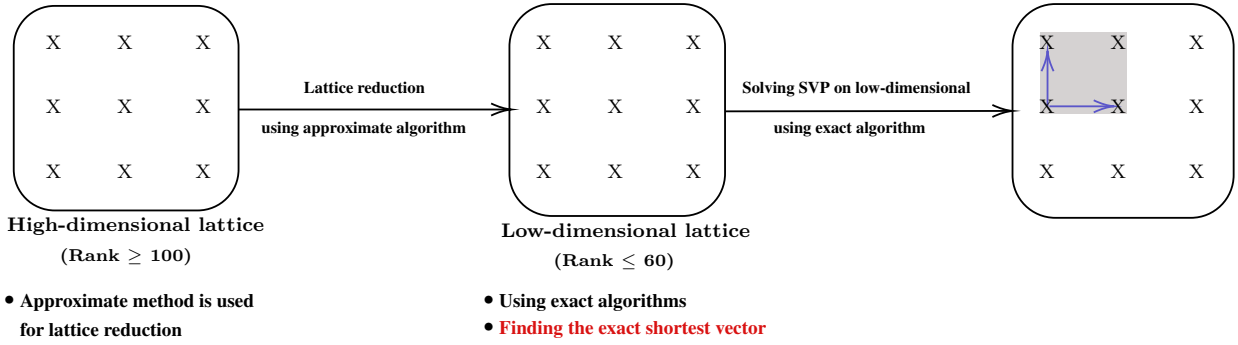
X X X
X X X
X X X

High-dimensional lattice
(Rank $\geq$ 100)

Lattice reduction

using approximate algorithm

X X X
X X X
X X X

Low-dimensional lattice
(Rank $\leq$ 60)

Solving SVP on low-dimensional

using exact algorithm

X X X
X X X
X X X

• Approximate method is used for lattice reduction

• Using exact algorithms
• Finding the exact shortest vector